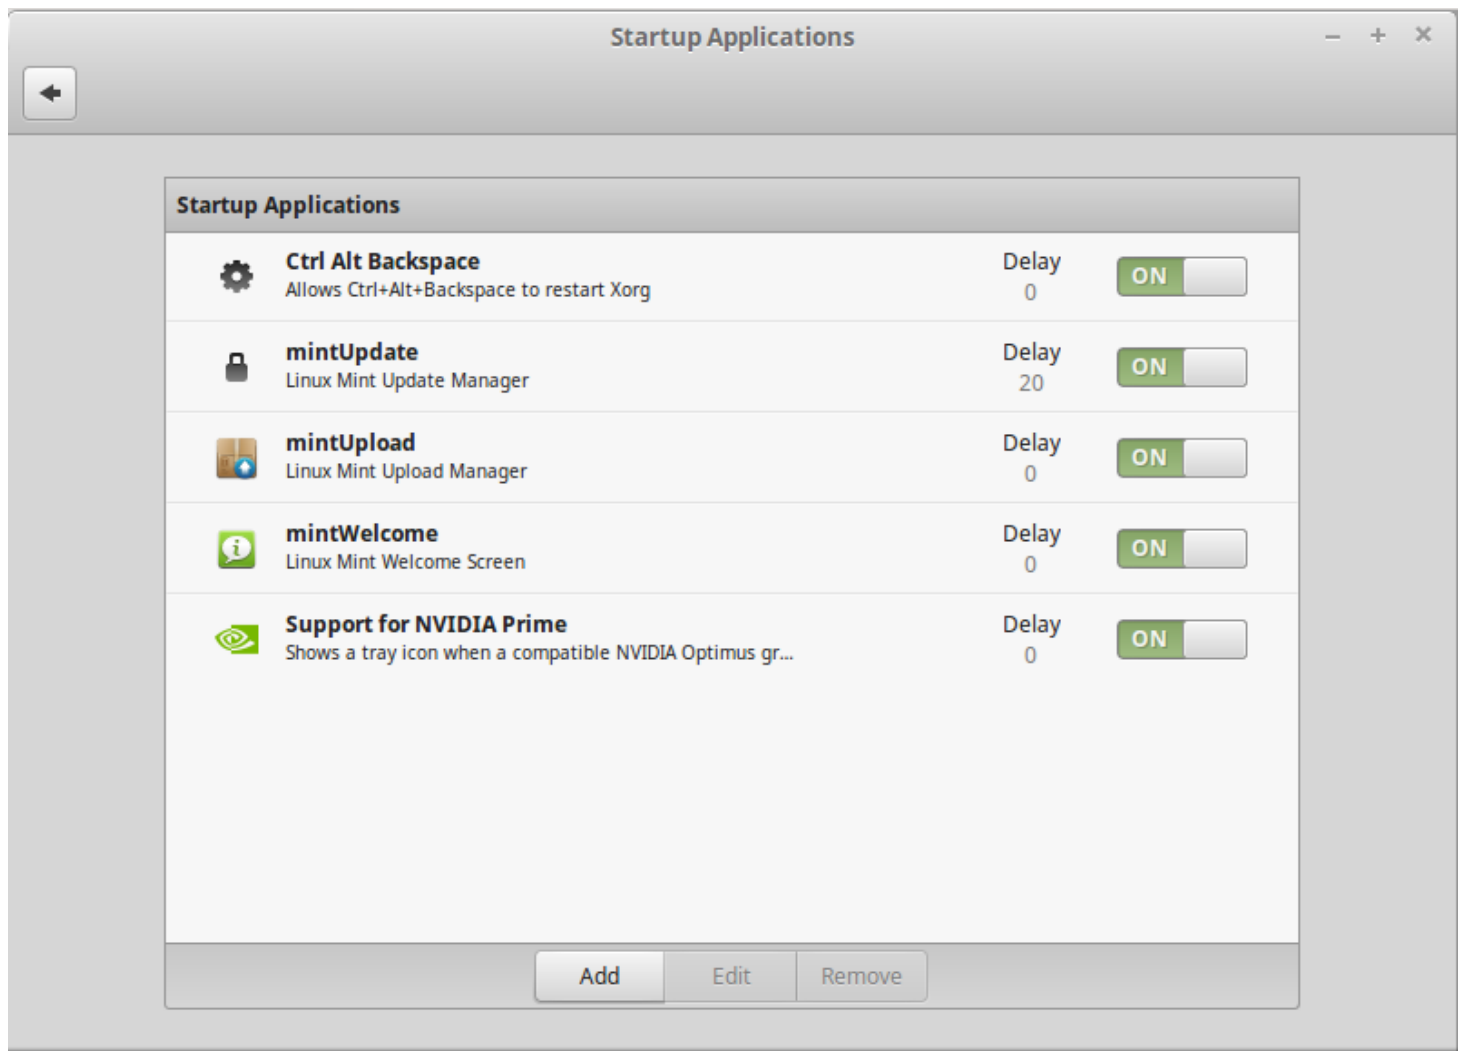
Startup Applications

– + ×

Startup Applications

Ctrl Alt Backspace
Allows Ctrl+Alt+Backspace to restart Xorg
Delay
0
ON

mintUpdate
Linux Mint Update Manager
Delay
20
ON

mintUpload
Linux Mint Upload Manager
Delay
0
ON

mintWelcome
Linux Mint Welcome Screen
Delay
0
ON

Support for NVIDIA Prime
Shows a tray icon when a compatible NVIDIA Optimus gr...
Delay
0
ON

Add
Edit
Remove